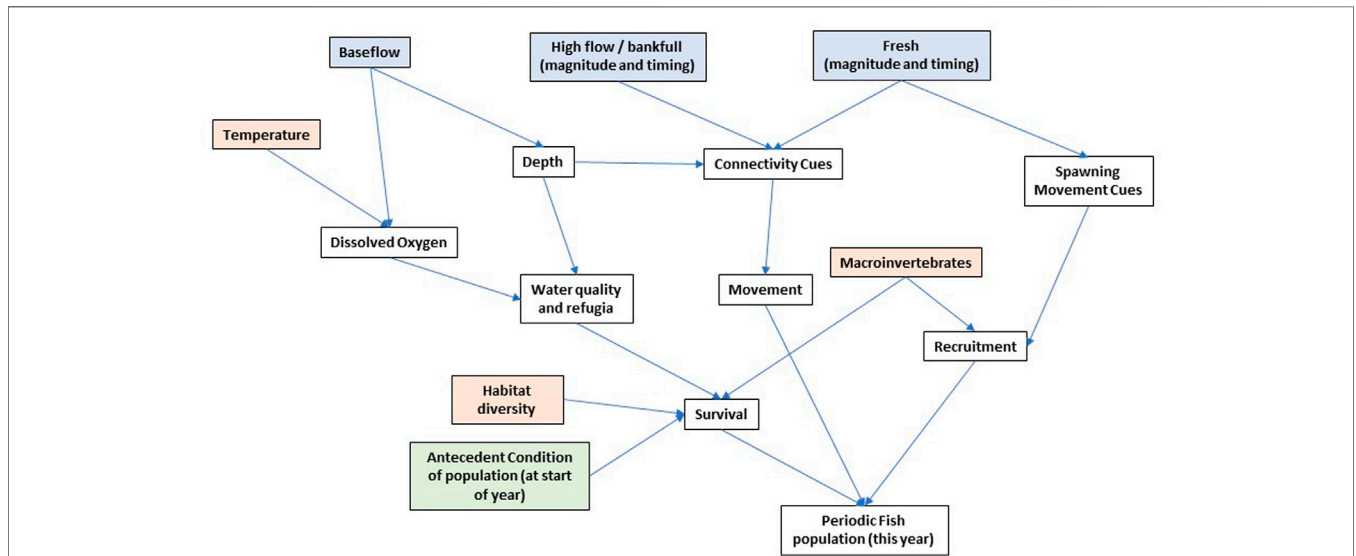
Baseflow

High flow / bankfull (magnitude and timing)

Fresh (magnitude and timing)

Temperature

Depth

Connectivity Cues

Spawning Movement Cues

Dissolved Oxygen

Macroinvertebrates

Water quality and refugia

Movement

Recruitment

Habitat diversity

Survival

Antecedent Condition of population (at start of year)

Periodic Fish population (this year)